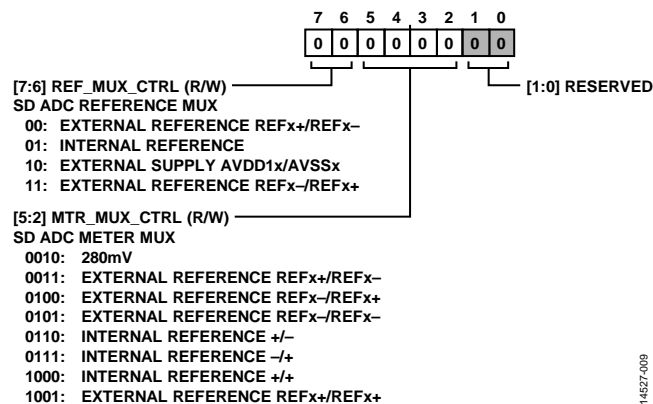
7 6 5 4 3 2 1 0

0 0 0 0 0 0 0 0

[7:6] REF_MUX_CTRL (R/W)
SD ADC REFERENCE MUX
00: EXTERNAL REFERENCE REFx+/REFx–
01: INTERNAL REFERENCE
10: EXTERNAL SUPPLY AVDD1x/AVSSx
11: EXTERNAL REFERENCE REFx–/REFx+

[1:0] RESERVED

[5:2] MTR_MUX_CTRL (R/W)
SD ADC METER MUX
0010: 280mV
0011: EXTERNAL REFERENCE REFx+/REFx–
0100: EXTERNAL REFERENCE REFx–/REFx+
0101: EXTERNAL REFERENCE REFx–/REFx–
0110: INTERNAL REFERENCE +/–
0111: INTERNAL REFERENCE –/+
1000: INTERNAL REFERENCE +/+
1001: EXTERNAL REFERENCE REFx+/REFx+

14527-009